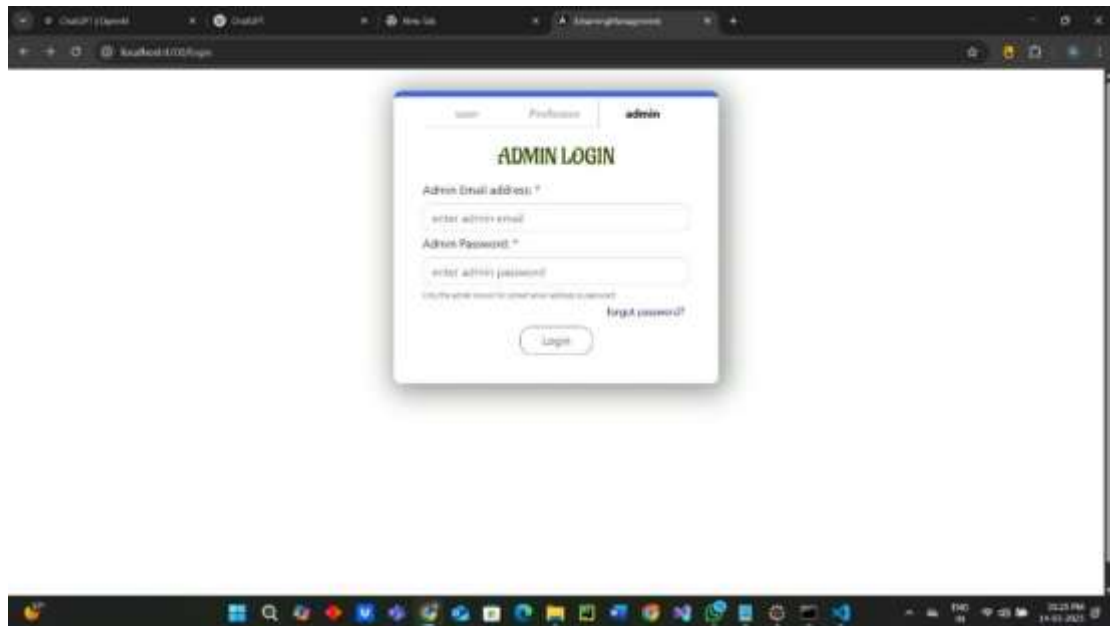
ChatGPT | OpenAI
ChatGPT
New tab
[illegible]
localhost:3000/login

user
Professor
admin

ADMIN LOGIN

Admin Email address *

enter admin email

Admin Password *

enter admin password

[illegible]

forgot password?

Login

ENG
IN
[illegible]